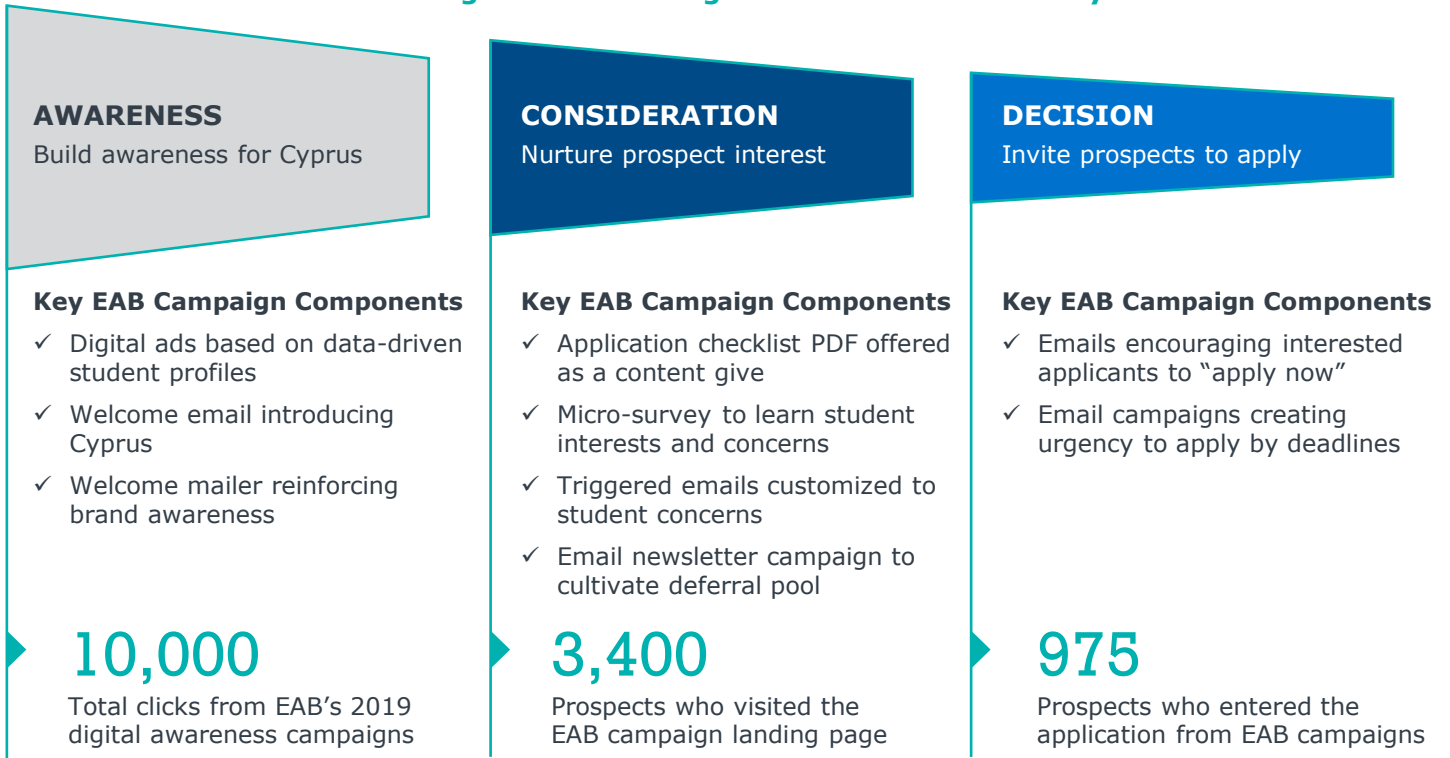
AWARENESS
Build awareness for Cyprus

Key EAB Campaign Components
✓ Digital ads based on data-driven student profiles
✓ Welcome email introducing Cyprus
✓ Welcome mailer reinforcing brand awareness

10,000
Total clicks from EAB's 2019 digital awareness campaigns

CONSIDERATION
Nurture prospect interest

Key EAB Campaign Components
✓ Application checklist PDF offered as a content give
✓ Micro-survey to learn student interests and concerns
✓ Triggered emails customized to student concerns
✓ Email newsletter campaign to cultivate deferral pool

3,400
Prospects who visited the EAB campaign landing page

DECISION
Invite prospects to apply

Key EAB Campaign Components
✓ Emails encouraging interested applicants to "apply now"
✓ Email campaigns creating urgency to apply by deadlines

975
Prospects who entered the application from EAB campaigns